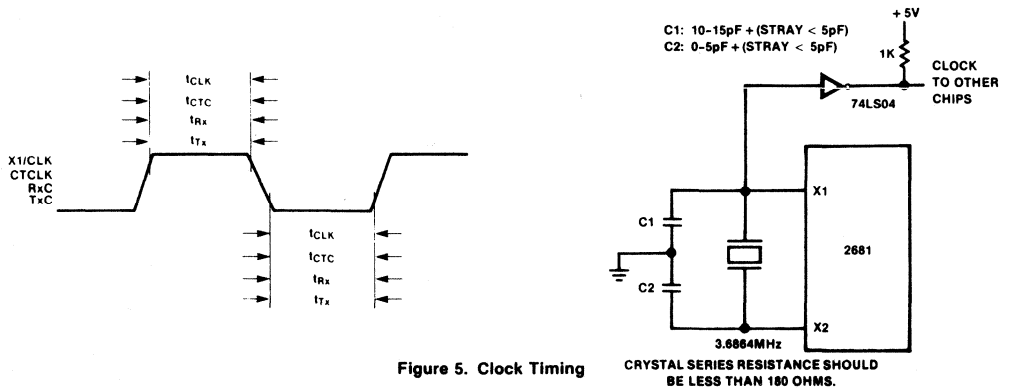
$t_{CLK}$
$t_{CTC}$
$t_{Rx}$
$t_{Tx}$

X1/CLK
CTCLK
RxC
TxC

$t_{CLK}$
$t_{CTC}$
$t_{Rx}$
$t_{Tx}$

C1: 10–15pF + (STRAY < 5pF)
C2: 0–5pF + (STRAY < 5pF)

+ 5V
1K
CLOCK TO OTHER CHIPS
74LS04

X1
C1
2681
C2
X2
3.6864MHz

Figure 5. Clock Timing

CRYSTAL SERIES RESISTANCE SHOULD BE LESS THAN 180 OHMS.